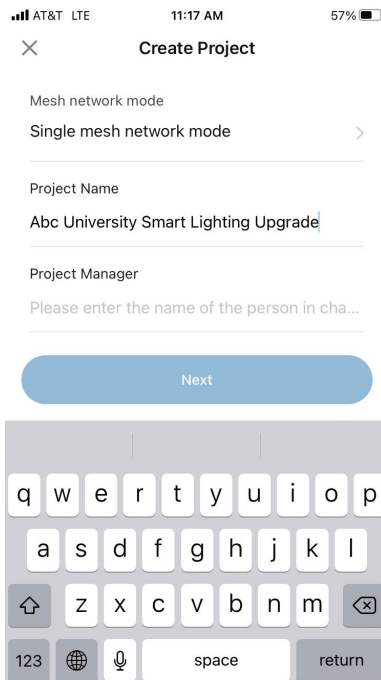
AT&T LTE 11:17 AM 57%

Create Project

Mesh network mode

Single mesh network mode

Project Name

Abc University Smart Lighting Upgrade

Project Manager

Please enter the name of the person in cha...

Next

q w e r t y u i o p
a s d f g h j k l
z x c v b n m
123 space return